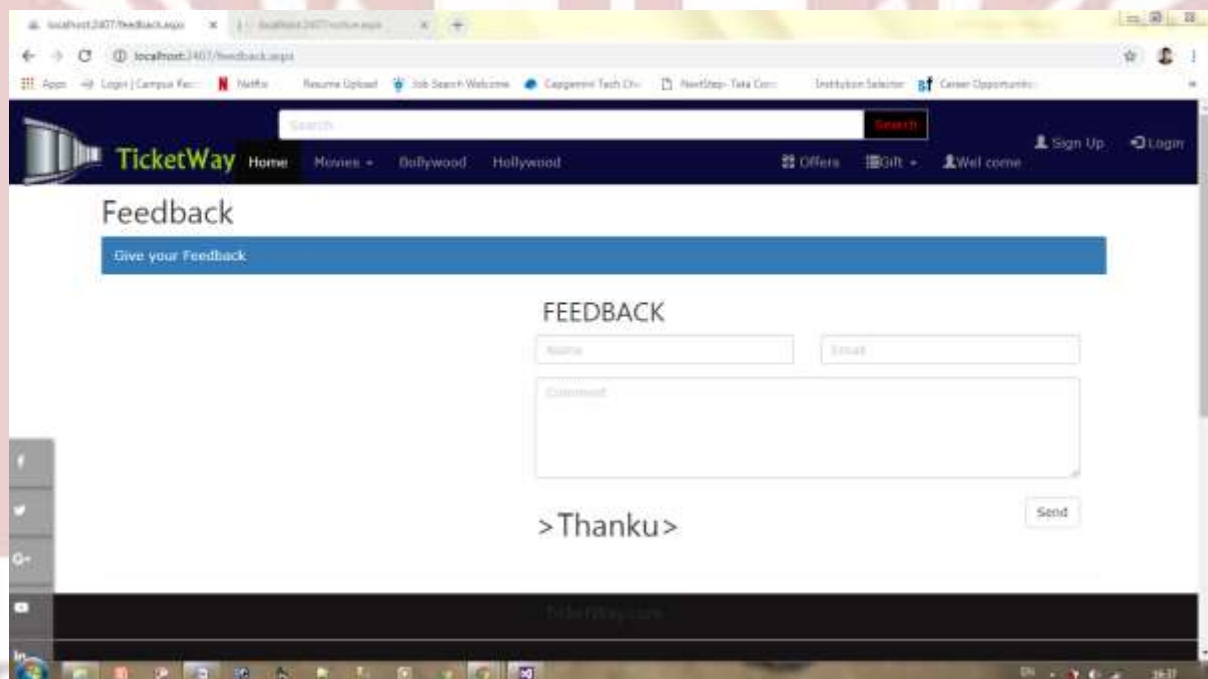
localhost:2407/feedback.aspx × localhost:2407/notice.aspx ×

localhost:2407/feedback.aspx

Apps Login | Campus Rec Netflix Resume Upload Job Search Welcome Capgemini Tech Ch NextStep- Tata Con Institution Selector Career Opportunities

Search Search

TicketWay Home Movies Bollywood Hollywood Offers Gift Wel come Sign Up Login

Feedback

Give your Feedback

FEEDBACK

Name Email

Comment

Send

>Thanku>

TicketWay.com

f
G+
in